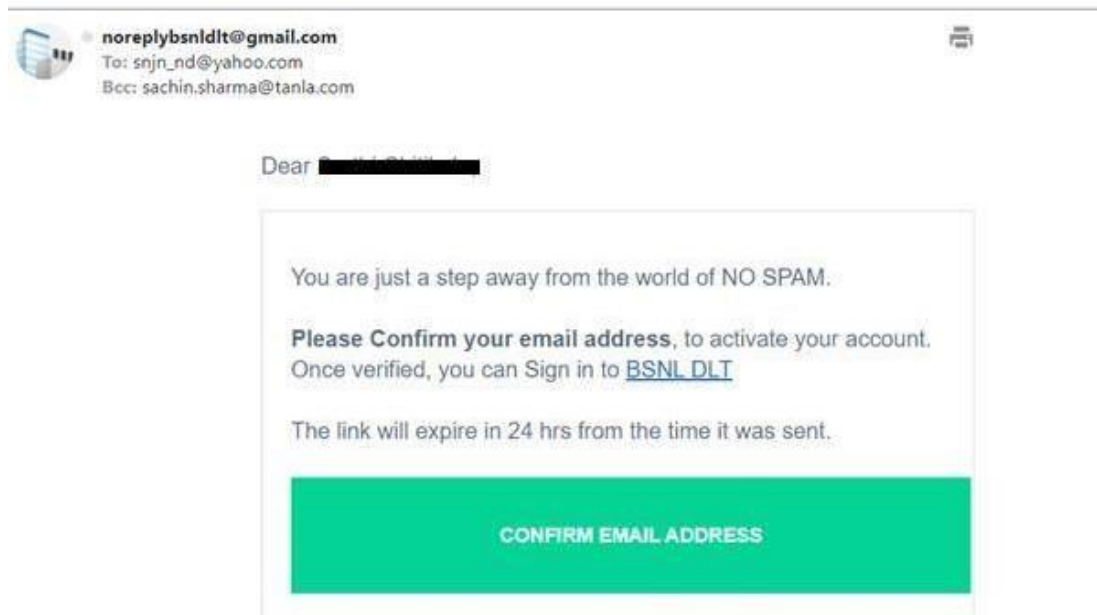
noreplybsnldlt@gmail.com
To: snjn_nd@yahoo.com
Bcc: sachin.sharma@tanla.com

Dear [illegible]

You are just a step away from the world of NO SPAM.

**Please Confirm your email address**, to activate your account. Once verified, you can Sign in to BSNL DLT

The link will expire in 24 hrs from the time it was sent.

CONFIRM EMAIL ADDRESS